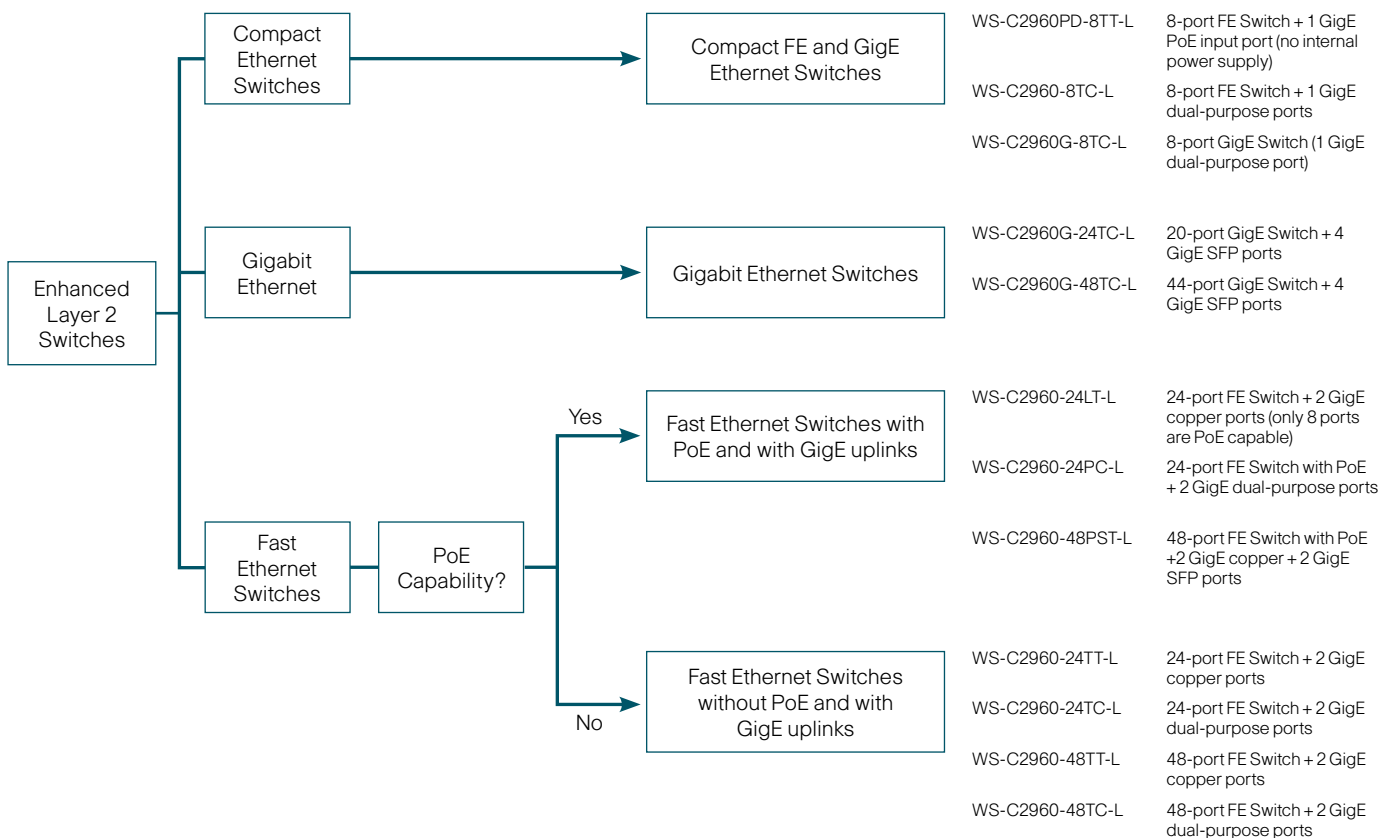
Enhanced Layer 2 Switches

Compact Ethernet Switches

Compact FE and GigE Ethernet Switches

| | |
|---|---|
| WS-C2960PD-8TT-L | 8-port FE Switch + 1 GigE PoE input port (no internal power supply) |
| WS-C2960-8TC-L | 8-port FE Switch + 1 GigE dual-purpose ports |
| WS-C2960G-8TC-L | 8-port GigE Switch (1 GigE dual-purpose port) |

Gigabit Ethernet

Gigabit Ethernet Switches

| | |
|---|---|
| WS-C2960G-24TC-L | 20-port GigE Switch + 4 GigE SFP ports |
| WS-C2960G-48TC-L | 44-port GigE Switch + 4 GigE SFP ports |

Fast Ethernet Switches

PoE Capability?

Yes

Fast Ethernet Switches with PoE and with GigE uplinks

| | |
|---|---|
| WS-C2960-24LT-L | 24-port FE Switch + 2 GigE copper ports (only 8 ports are PoE capable) |
| WS-C2960-24PC-L | 24-port FE Switch with PoE + 2 GigE dual-purpose ports |
| WS-C2960-48PST-L | 48-port FE Switch with PoE +2 GigE copper + 2 GigE SFP ports |

No

Fast Ethernet Switches without PoE and with GigE uplinks

| | |
|---|---|
| WS-C2960-24TT-L | 24-port FE Switch + 2 GigE copper ports |
| WS-C2960-24TC-L | 24-port FE Switch + 2 GigE dual-purpose ports |
| WS-C2960-48TT-L | 48-port FE Switch + 2 GigE copper ports |
| WS-C2960-48TC-L | 48-port FE Switch + 2 GigE dual-purpose ports |